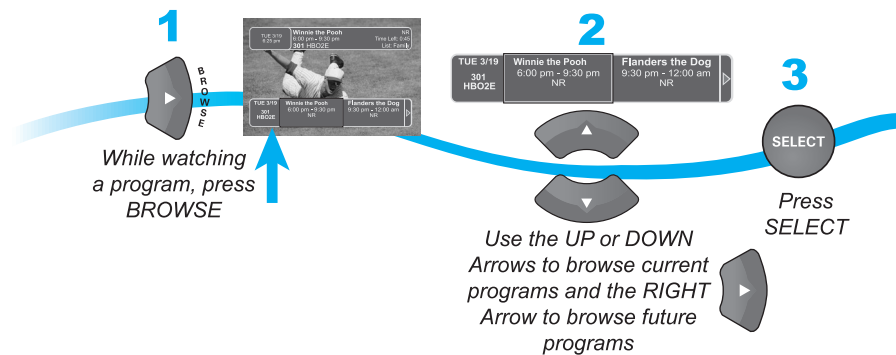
1

BROWSE

TUE 3/19 6:29 pm
Winnie the Pooh
6:00 pm - 9:30 pm
301 HBO2E
NR
Time Left: 0:40
List: Family

TUE 3/19
301
HBO2E
Winnie the Pooh
6:00 pm - 9:30 pm
NR
Flanders the Dog
9:30 pm - 12:00 am
NR

While watching a program, press BROWSE

2

TUE 3/19
301
HBO2E
Winnie the Pooh
6:00 pm - 9:30 pm
NR
Flanders the Dog
9:30 pm - 12:00 am
NR

Use the UP or DOWN Arrows to browse current programs and the RIGHT Arrow to browse future programs

3

SELECT

Press SELECT